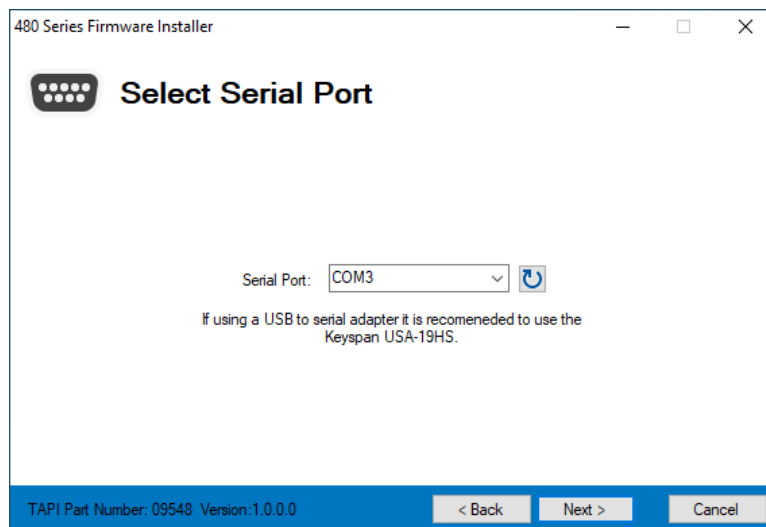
480 Series Firmware Installer

Select Serial Port

Serial Port: COM3

If using a USB to serial adapter it is recomeneded to use the Keyspan USA-19HS.

TAPI Part Number: 09548 Version:1.0.0.0

< Back

Next >

Cancel